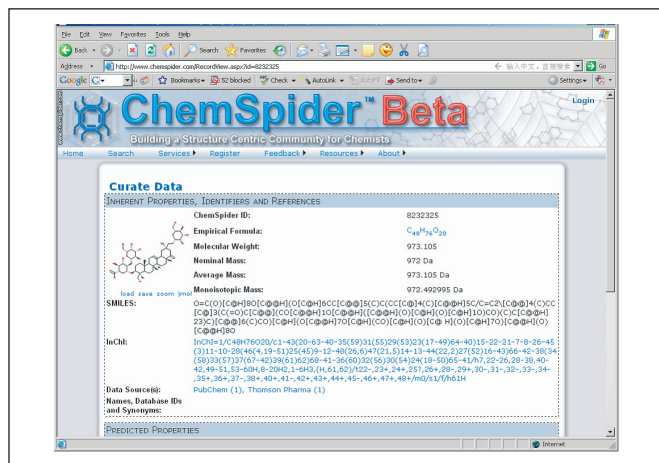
File Edit View Favorites Tools Help

Back Search Favorites

Address http://www.chemspider.com/RecordView.aspx?id=8232325 Go

Google G Bookmarks 52 blocked Check AutoLink AutoFill Send to Settings

ChemSpider™ Beta

Login

Building a Structure Centric Community for Chemists

Home Search Services Register Feedback Resources About

Curate Data

Inherent Properties, Identifiers and References

| | |
|---|---|
| ChemSpider ID: | 8232325 |
| Empirical Formula: | $C_{48}H_{76}O_{20}$ |
| Molecular Weight: | 973.105 |
| Nominal Mass: | 972 Da |
| Average Mass: | 973.105 Da |
| Monoisotopic Mass: | 972.492995 Da |

load save zoom jmol

SMILES: O=C(O)[C@H]8O[C@@H](O[C@H]6CC[C@@]5(C)C(CC[C@]4(C)[C@@H]5C/C=C2\[C@@]4(C)CC[C@]3(C=O)C[C@@](CO[C@@H]1O[C@@H]([C@@H](O)[C@H](O)[C@H]1O)CO)C)C[C@@H]23)C)[C@@]6(C)CO)[C@H](O[C@@H]7O[C@H](CO)[C@@H](O)[C@ H](O)[C@H]7O)[C@@H](O)[C@@H]8O

InChI: InChI=1/C48H76O20/c1-43(20-63-40-35(59)31(55)29(53)23(17-49)64-40)15-22-21-7-8-26-45(3)11-10-28(46(4,19-51)25(45)9-12-48(26,6)47(21,5)14-13-44(22,2)27(52)16-43)66-42-38(34(58)33(57)37(67-42)39(61)62)68-41-36(60)32(56)30(54)24(18-50)65-41/h7,22-26,28-38,40-42,49-51,53-60H,8-20H2,1-6H3,(H,61,62)/t22-,23+,24+,25?,26+,28-,29+,30-,31-,32-,33-,34-,35+,36+,37-,38+,40+,41-,42+,43+,44+,45-,46+,47+,48+/m0/s1/f/h61H

Data Source(s): PubChem (1), Thomson Pharma (1)

Names, Database IDs and Synonyms:

Predicted Properties

Internet